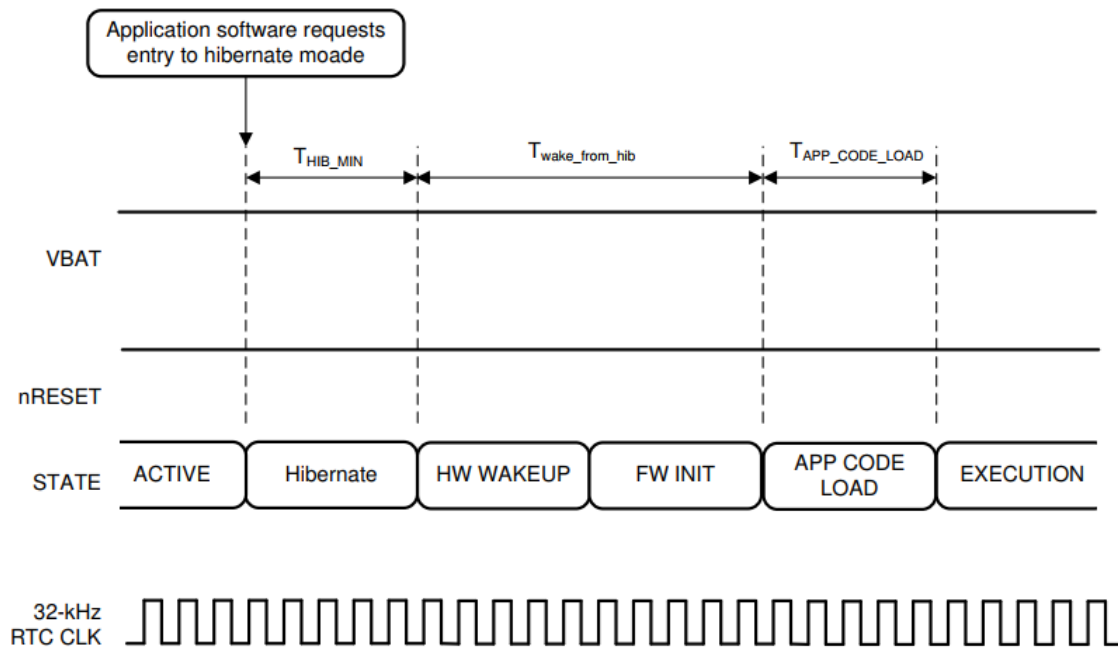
Application software requests entry to hibernate moade

$T_{HIB\_MIN}$

$T_{wake\_from\_hib}$

$T_{APP\_CODE\_LOAD}$

VBAT

nRESET

STATE

ACTIVE

Hibernate

HW WAKEUP

FW INIT

APP CODE LOAD

EXECUTION

32-kHz RTC CLK